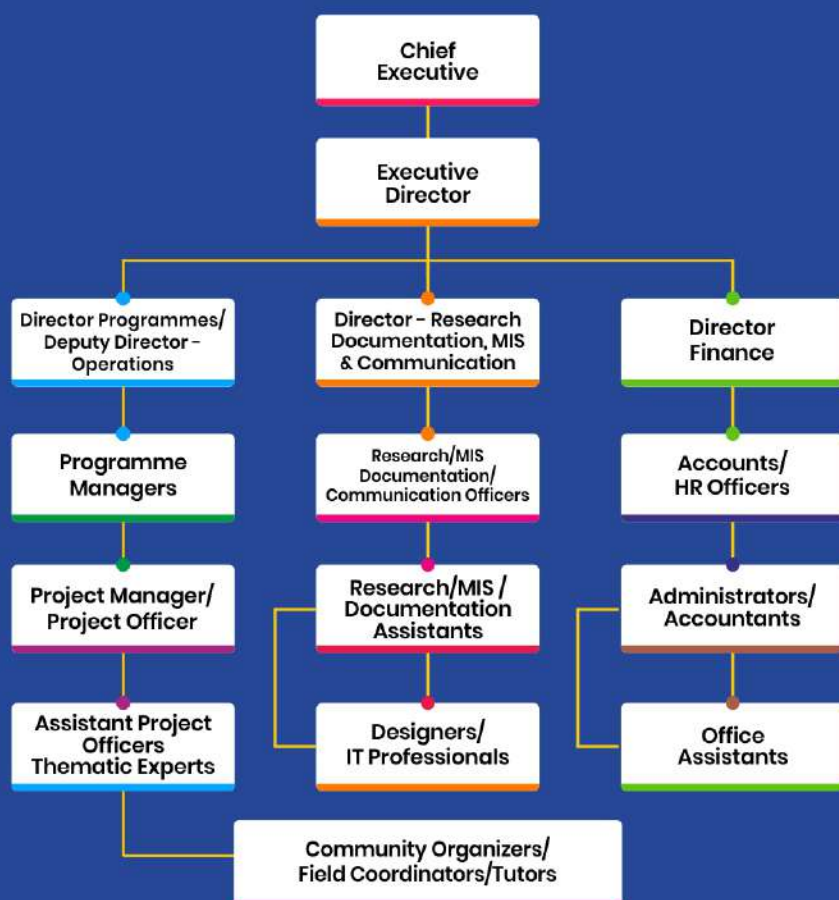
Chief Executive

Executive Director

Director Programmes/ Deputy Director - Operations

Director - Research Documentation, MIS & Communication

Director Finance

Programme Managers

Research/MIS Documentation/ Communication Officers

Accounts/ HR Officers

Project Manager/ Project Officer

Research/MIS / Documentation Assistants

Administrators/ Accountants

Assistant Project Officers Thematic Experts

Designers/ IT Professionals

Office Assistants

Community Organizers/ Field Coordinators/Tutors